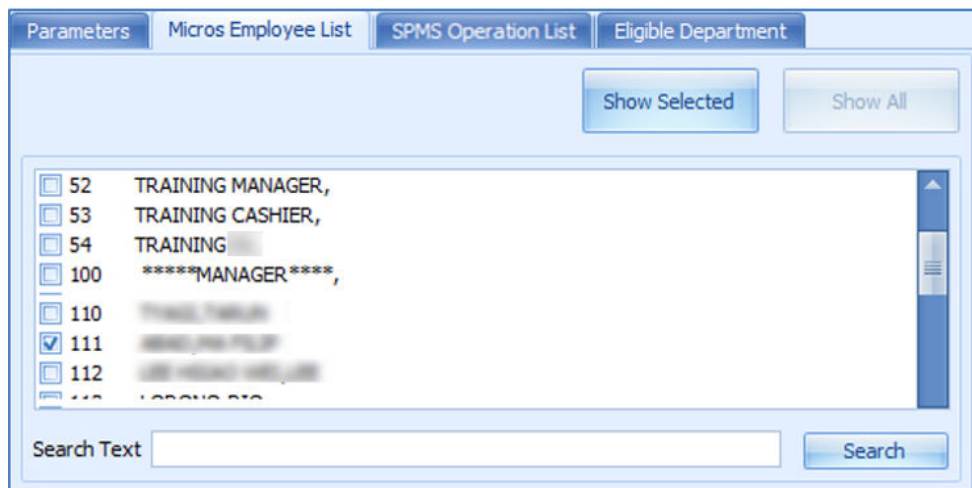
Parameters | Micros Employee List | SPMS Operation List | Eligible Department

Show Selected | Show All

52 TRAINING MANAGER,
53 TRAINING CASHIER,
54 TRAINING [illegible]
100 *****MANAGER****,
110 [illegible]
111 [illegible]
112 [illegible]
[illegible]

Search Text

Search